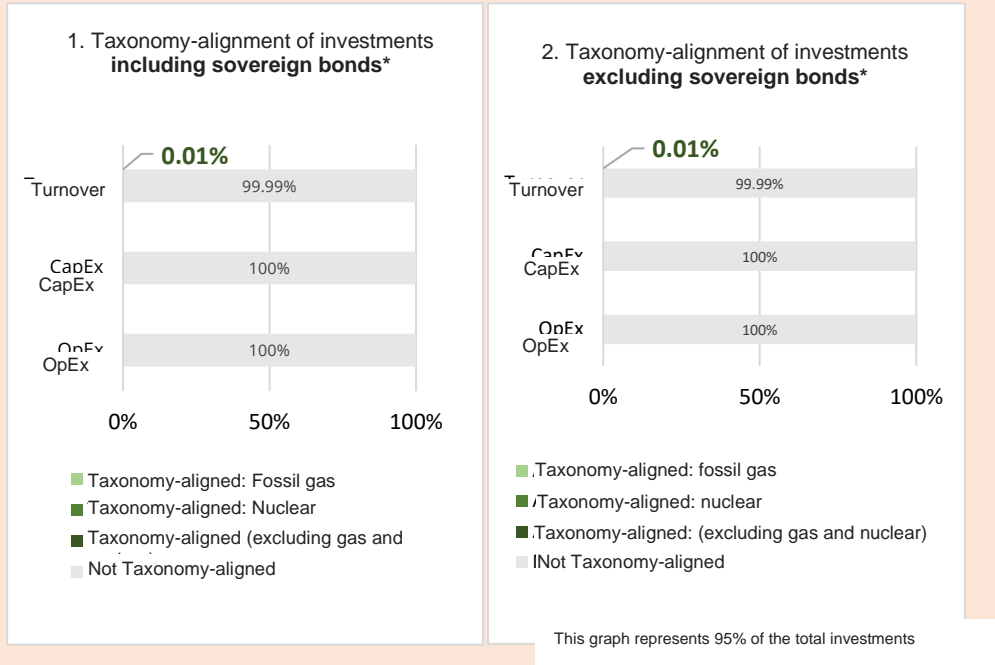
1. Taxonomy-alignment of investments **including sovereign bonds***

0.01%

Turnover 99.99%

CapEx
CapEx 100%

OpEx
OpEx 100%

0% 50% 100%

Taxonomy-aligned: Fossil gas
Taxonomy-aligned: Nuclear
Taxonomy-aligned (excluding gas and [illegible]
Not Taxonomy-aligned

2. Taxonomy-alignment of investments **excluding sovereign bonds***

0.01%

Turnover 99.99%

CapEx
CapEx 100%

OpEx
OpEx 100%

0% 50% 100%

Taxonomy-aligned: fossil gas
Taxonomy-aligned: nuclear
Taxonomy-aligned: (excluding gas and nuclear)
Not Taxonomy-aligned

This graph represents 95% of the total investments